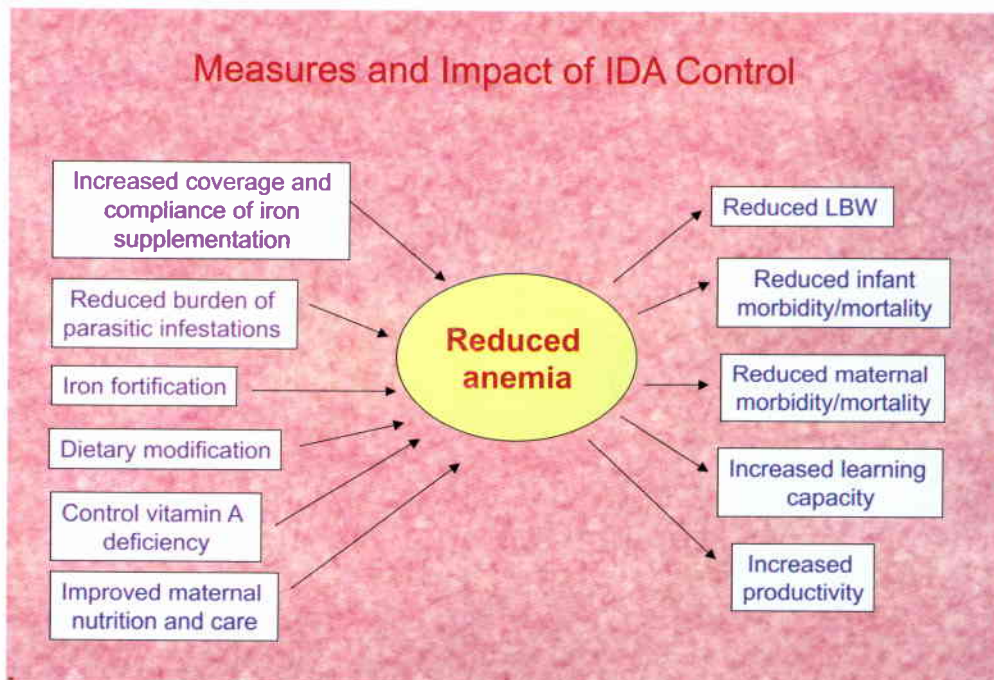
Measures and Impact of IDA Control

Increased coverage and compliance of iron supplementation

Reduced burden of parasitic infestations

Iron fortification

Dietary modification

Control vitamin A deficiency

Improved maternal nutrition and care

Reduced anemia

Reduced LBW

Reduced infant morbidity/mortality

Reduced maternal morbidity/mortality

Increased learning capacity

Increased productivity